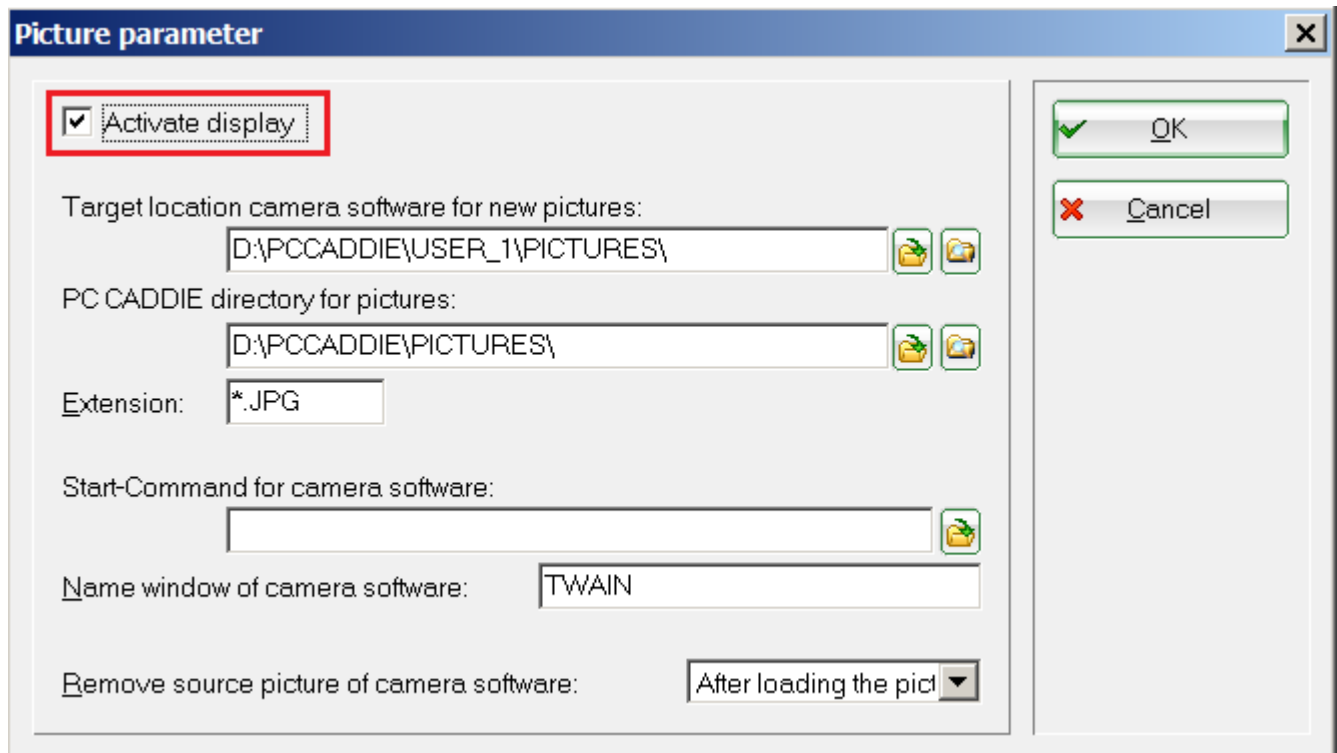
Picture parameter

Activate display

Target location camera software for new pictures:

D:\PCCADDIE\USER_1\PICTURES\

PC CADDIE directory for pictures:

D:\PCCADDIE\PICTURES\

Extension: *.JPG

Start-Command for camera software:

Name window of camera software: TWAIN

Remove source picture of camera software: After loading the pict

OK

Cancel